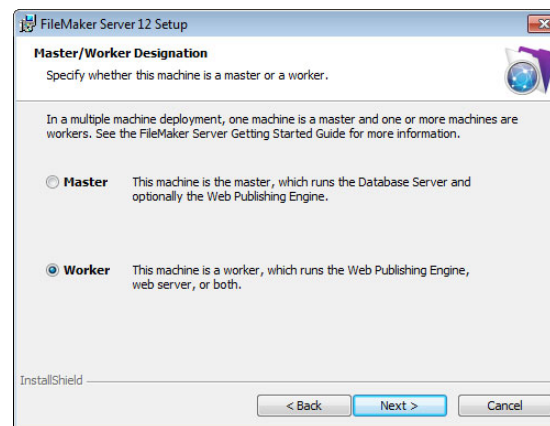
FileMaker Server 12 Setup

Master/Worker Designation

Specify whether this machine is a master or a worker.

In a multiple machine deployment, one machine is a master and one or more machines are workers. See the FileMaker Server Getting Started Guide for more information.

Master This machine is the master, which runs the Database Server and optionally the Web Publishing Engine.

Worker This machine is a worker, which runs the Web Publishing Engine, web server, or both.

InstallShield

< Back Next > Cancel